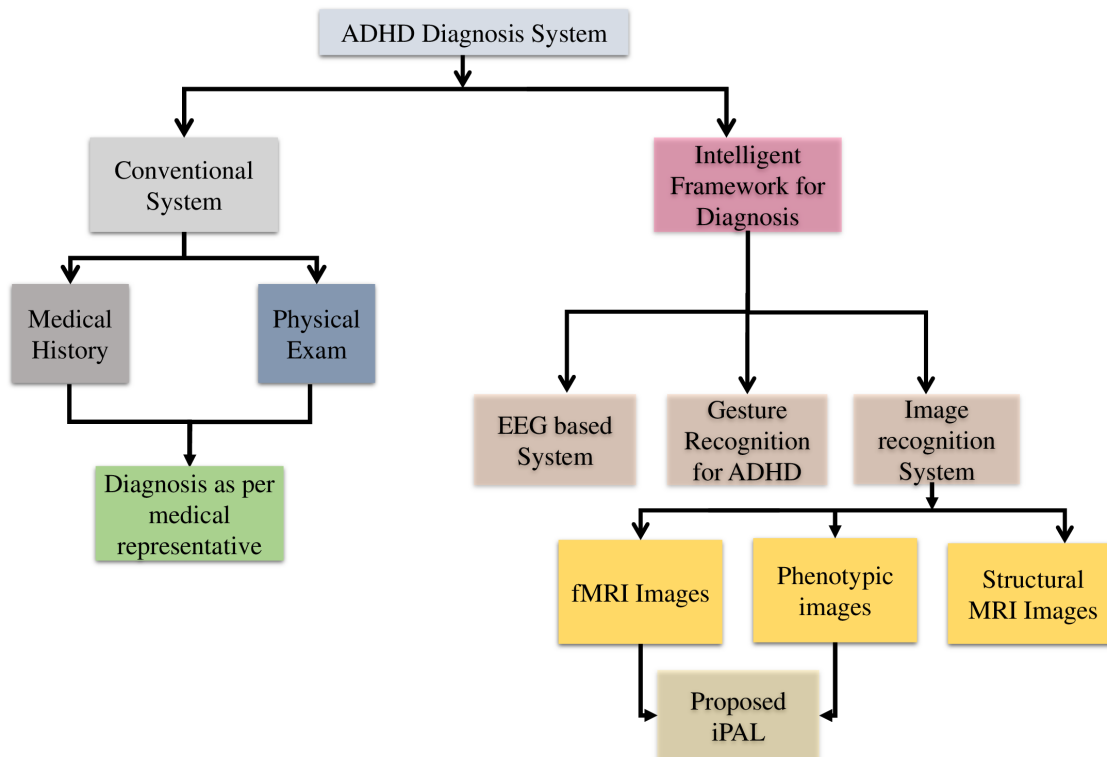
ADHD Diagnosis System

Conventional System

Intelligent Framework for Diagnosis

Medical History

Physical Exam

Diagnosis as per medical representative

EEG based System

Gesture Recognition for ADHD

Image recognition System

fMRI Images

Phenotypic images

Structural MRI Images

Proposed iPAL